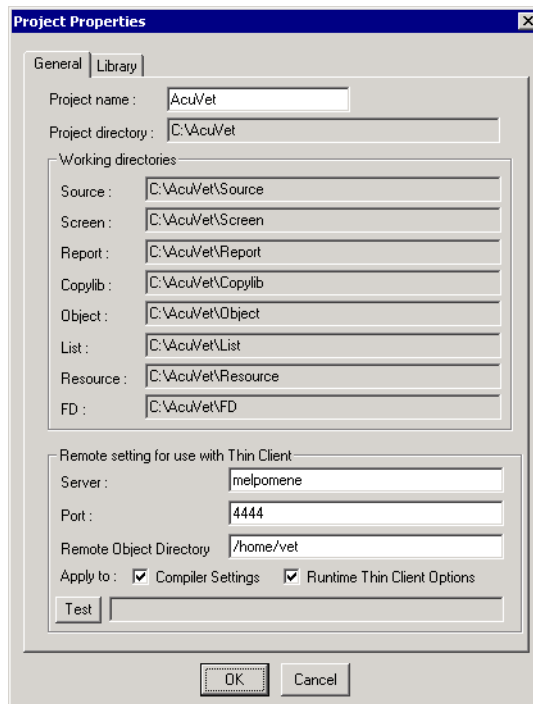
Project Properties

General | Library

Project name : AcuVet

Project directory : C:\AcuVet

Working directories

Source : C:\AcuVet\Source

Screen : C:\AcuVet\Screen

Report : C:\AcuVet\Report

Copylib : C:\AcuVet\Copylib

Object : C:\AcuVet\Object

List : C:\AcuVet\List

Resource : C:\AcuVet\Resource

FD : C:\AcuVet\FD

Remote setting for use with Thin Client

Server : melpomene

Port : 4444

Remote Object Directory /home/vet

Apply to : ☑ Compiler Settings ☑ Runtime Thin Client Options

Test

OK Cancel